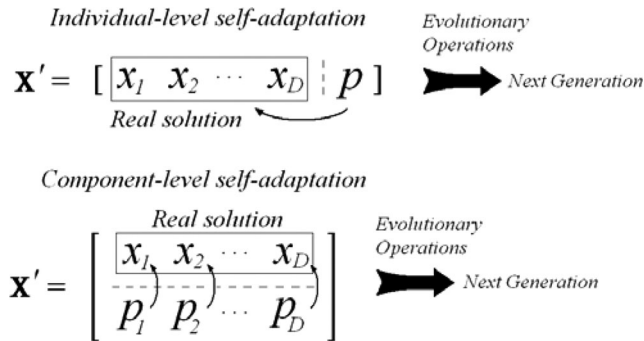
Individual-level self-adaptation

$\mathbf{x}' = [\; x_1 \; x_2 \; \cdots \; x_D \; | \; p \;]$

Real solution

Evolutionary Operations

Next Generation

Component-level self-adaptation

Real solution

$\mathbf{x}' = \begin{bmatrix} x_1 & x_2 & \cdots & x_D \\ p_1 & p_2 & \cdots & p_D \end{bmatrix}$

Evolutionary Operations

Next Generation